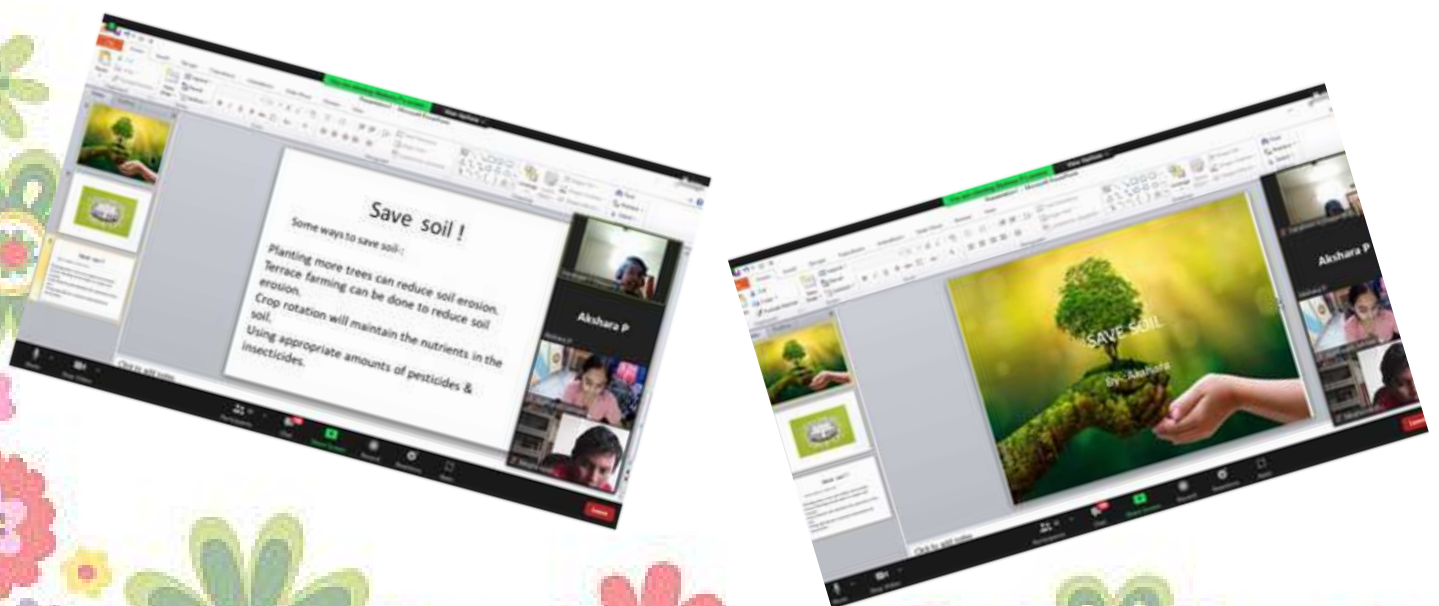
Save soil !

Some ways to save soil:-

Planting more trees can reduce soil erosion.
Terrace farming can be done to reduce soil erosion.
Crop rotation will maintain the nutrients in the soil.
Using appropriate amounts of pesticides & insecticides.

Akshara P

Click to add notes

Leave

SAVE SOIL

By:- Akshara

Akshara P

Click to add notes

Leave